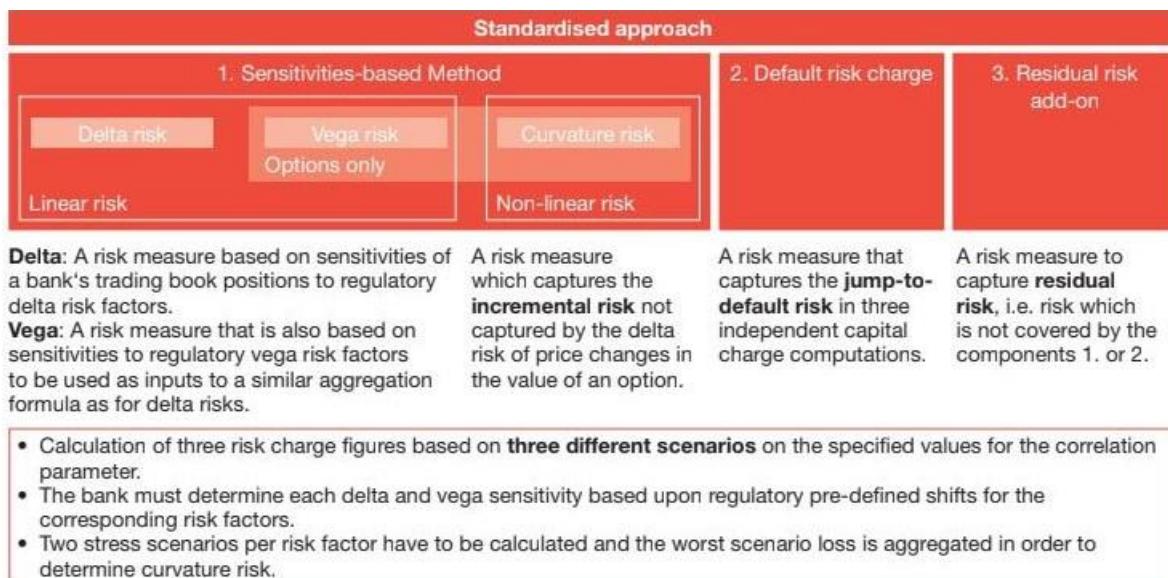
Standardised approach

1. Sensitivities-based Method

Delta risk

Vega risk

Curvature risk

Options only

Linear risk

Non-linear risk

2. Default risk charge

3. Residual risk add-on

**Delta**: A risk measure based on sensitivities of a bank's trading book positions to regulatory delta risk factors.
**Vega**: A risk measure that is also based on sensitivities to regulatory vega risk factors to be used as inputs to a similar aggregation formula as for delta risks.

A risk measure which captures the **incremental risk** not captured by the delta risk of price changes in the value of an option.

A risk measure that captures the **jump-to-default risk** in three independent capital charge computations.

A risk measure to capture **residual risk**, i.e. risk which is not covered by the components 1. or 2.

• Calculation of three risk charge figures based on **three different scenarios** on the specified values for the correlation parameter.
• The bank must determine each delta and vega sensitivity based upon regulatory pre-defined shifts for the corresponding risk factors.
• Two stress scenarios per risk factor have to be calculated and the worst scenario loss is aggregated in order to determine curvature risk.